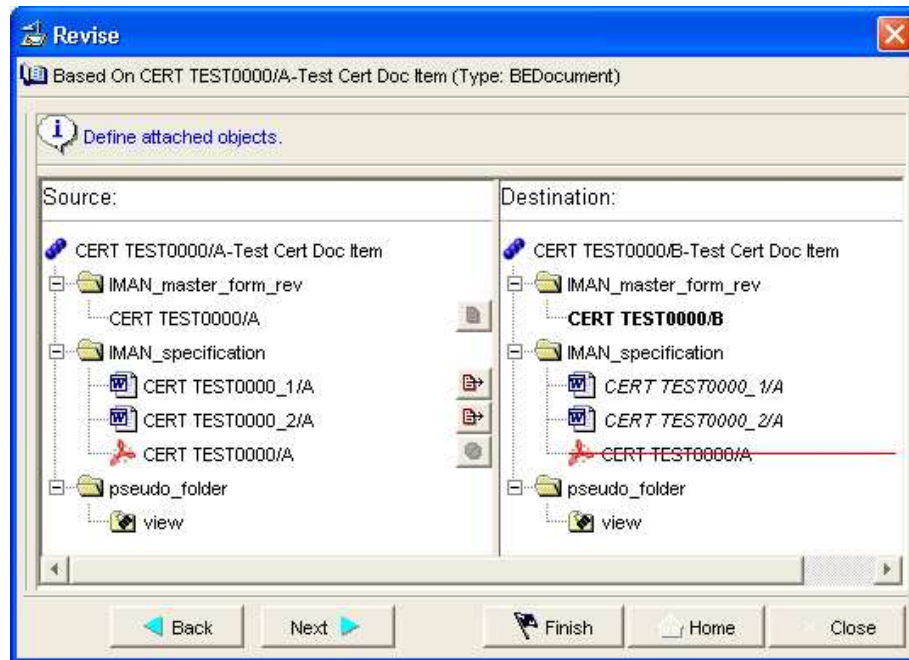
Revise

Based On CERT TEST0000/A-Test Cert Doc Item (Type: BEDocument)

Define attached objects.

Source:

CERT TEST0000/A-Test Cert Doc Item
IMAN_master_form_rev
CERT TEST0000/A
IMAN_specification
CERT TEST0000_1/A
CERT TEST0000_2/A
CERT TEST0000/A
pseudo_folder
view

Destination:

CERT TEST0000/B-Test Cert Doc Item
IMAN_master_form_rev
CERT TEST0000/B
IMAN_specification
CERT TEST0000_1/A
CERT TEST0000_2/A
CERT TEST0000/A
pseudo_folder
view

Back
Next
Finish
Home
Close